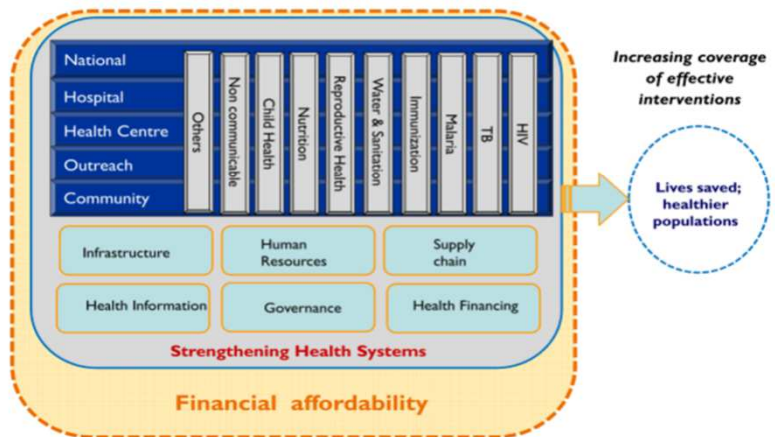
National
Hospital
Health Centre
Outreach
Community

Others
Non communicable
Child Health
Nutrition
Reproductive Health
Water & Sanitation
Immunization
Malaria
TB
HIV

Infrastructure
Human Resources
Supply chain
Health Information
Governance
Health Financing

Strengthening Health Systems

Financial affordability

Increasing coverage of effective interventions

Lives saved; healthier populations